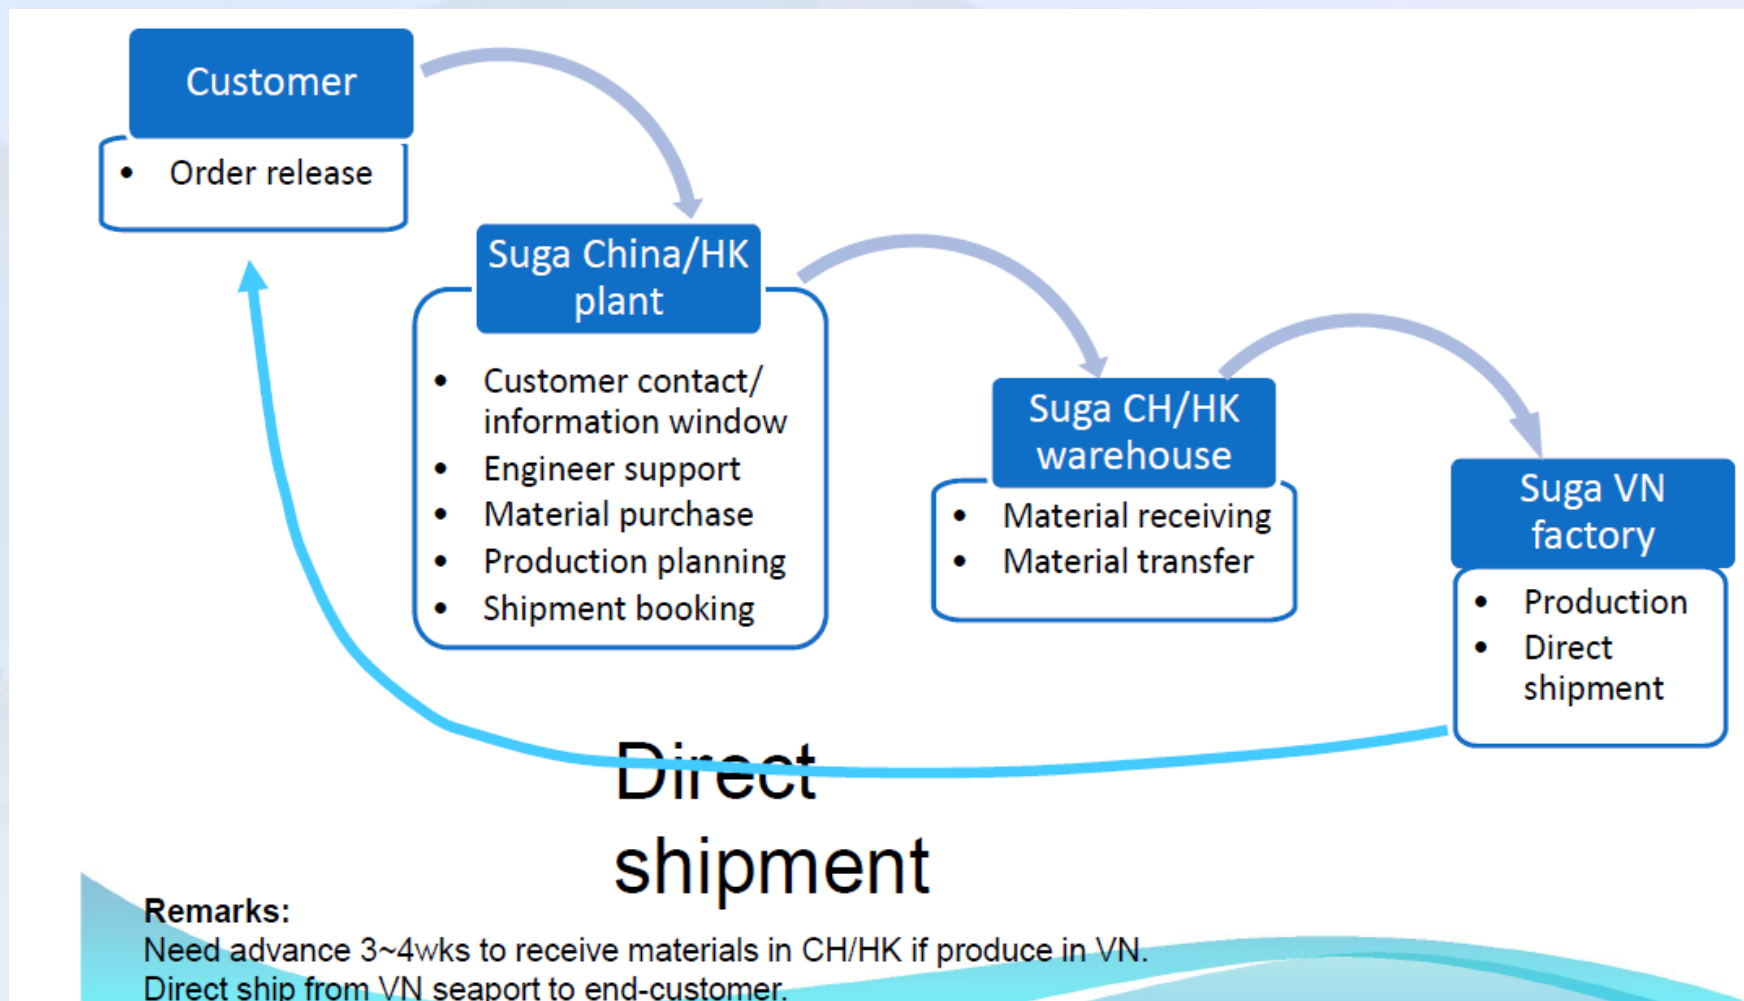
Customer

- Order release

Suga China/HK plant

- Customer contact/ information window
- Engineer support
- Material purchase
- Production planning
- Shipment booking

Suga CH/HK warehouse

- Material receiving
- Material transfer

Suga VN factory

- Production
- Direct shipment

Direct shipment

Remarks:
Need advance 3~4wks to receive materials in CH/HK if produce in VN.
Direct ship from VN seaport to end-customer.